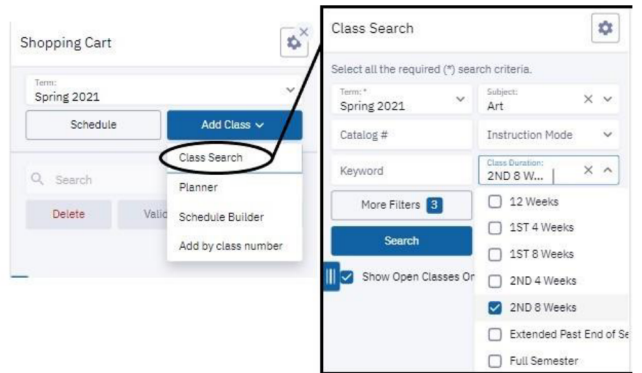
Shopping Cart

Term:
Spring 2021

Schedule

Add Class

Class Search

Planner

Schedule Builder

Add by class number

Search

Delete

Vali

Class Search

Select all the required (*) search criteria.

Term: *
Spring 2021

Subject:
Art

Catalog #

Instruction Mode

Keyword

Class Duration:
2ND 8 W...

More Filters 3

Search

Show Open Classes Or

12 Weeks

1ST 4 Weeks

1ST 8 Weeks

2ND 4 Weeks

2ND 8 Weeks

Extended Past End of Se

Full Semester